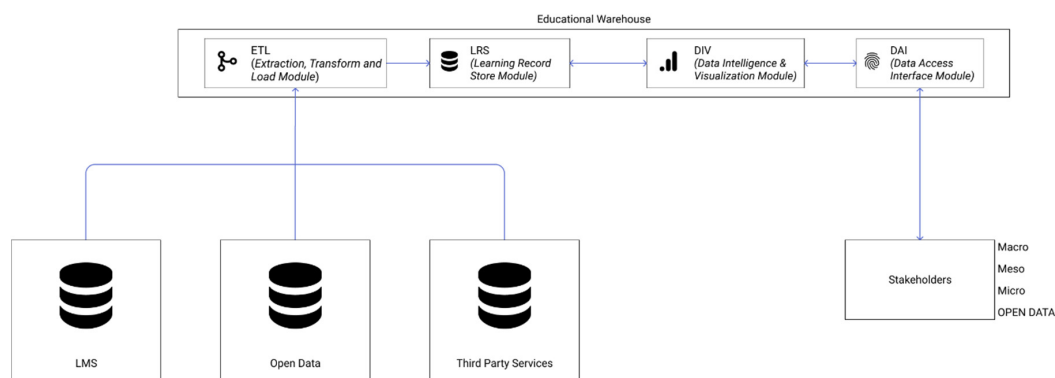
Educational Warehouse

ETL (Extraction, Transform and Load Module)

LRS (Learning Record Store Module)

DIV (Data Intelligence & Visualization Module)

DAI (Data Access Interface Module)

LMS

Open Data

Third Party Services

Stakeholders

Macro
Meso
Micro
OPEN DATA